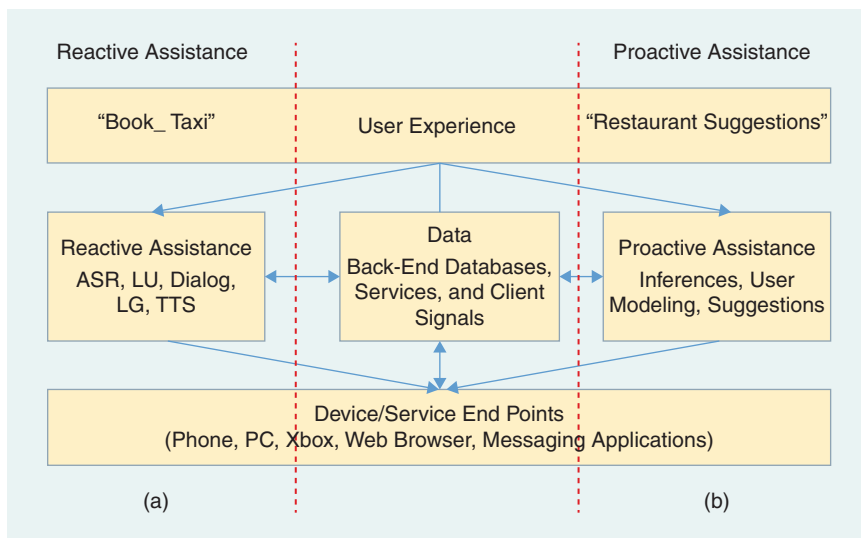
Reactive Assistance

Proactive Assistance

“Book_ Taxi”

User Experience

“Restaurant Suggestions”

Reactive Assistance
ASR, LU, Dialog, LG, TTS

Data
Back-End Databases, Services, and Client Signals

Proactive Assistance
Inferences, User Modeling, Suggestions

Device/Service End Points
(Phone, PC, Xbox, Web Browser, Messaging Applications)

(a)

(b)